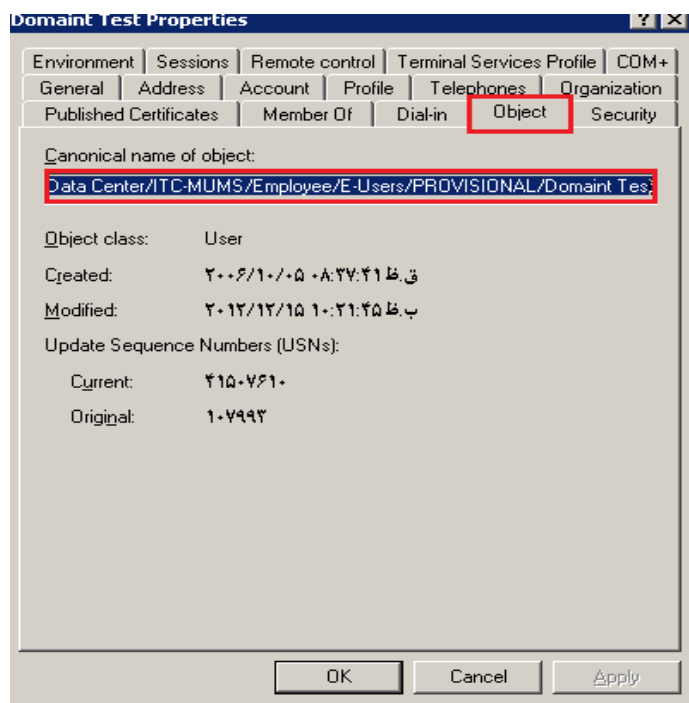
Domaint Test Properties

? X

Environment | Sessions | Remote control | Terminal Services Profile | COM+

General | Address | Account | Profile | Telephones | Organization

Published Certificates | Member Of | Dial-in | Object | Security

Canonical name of object:

Data Center/ITC-MUMS/Employee/E-Users/PROVISIONAL/Domaint Tes

Object class: User

Created: ۲۰۰۶/۱۰/۰۵ ۰۸:۳۷:۴۱ ق.ظ

Modified: ۲۰۱۲/۱۲/۱۵ ۱۰:۲۱:۴۵ ب.ظ

Update Sequence Numbers (USNs):

Current: ۴۱۵۰۷۶۱۰

Original: ۱۰۷۹۹۳

OK | Cancel | Apply